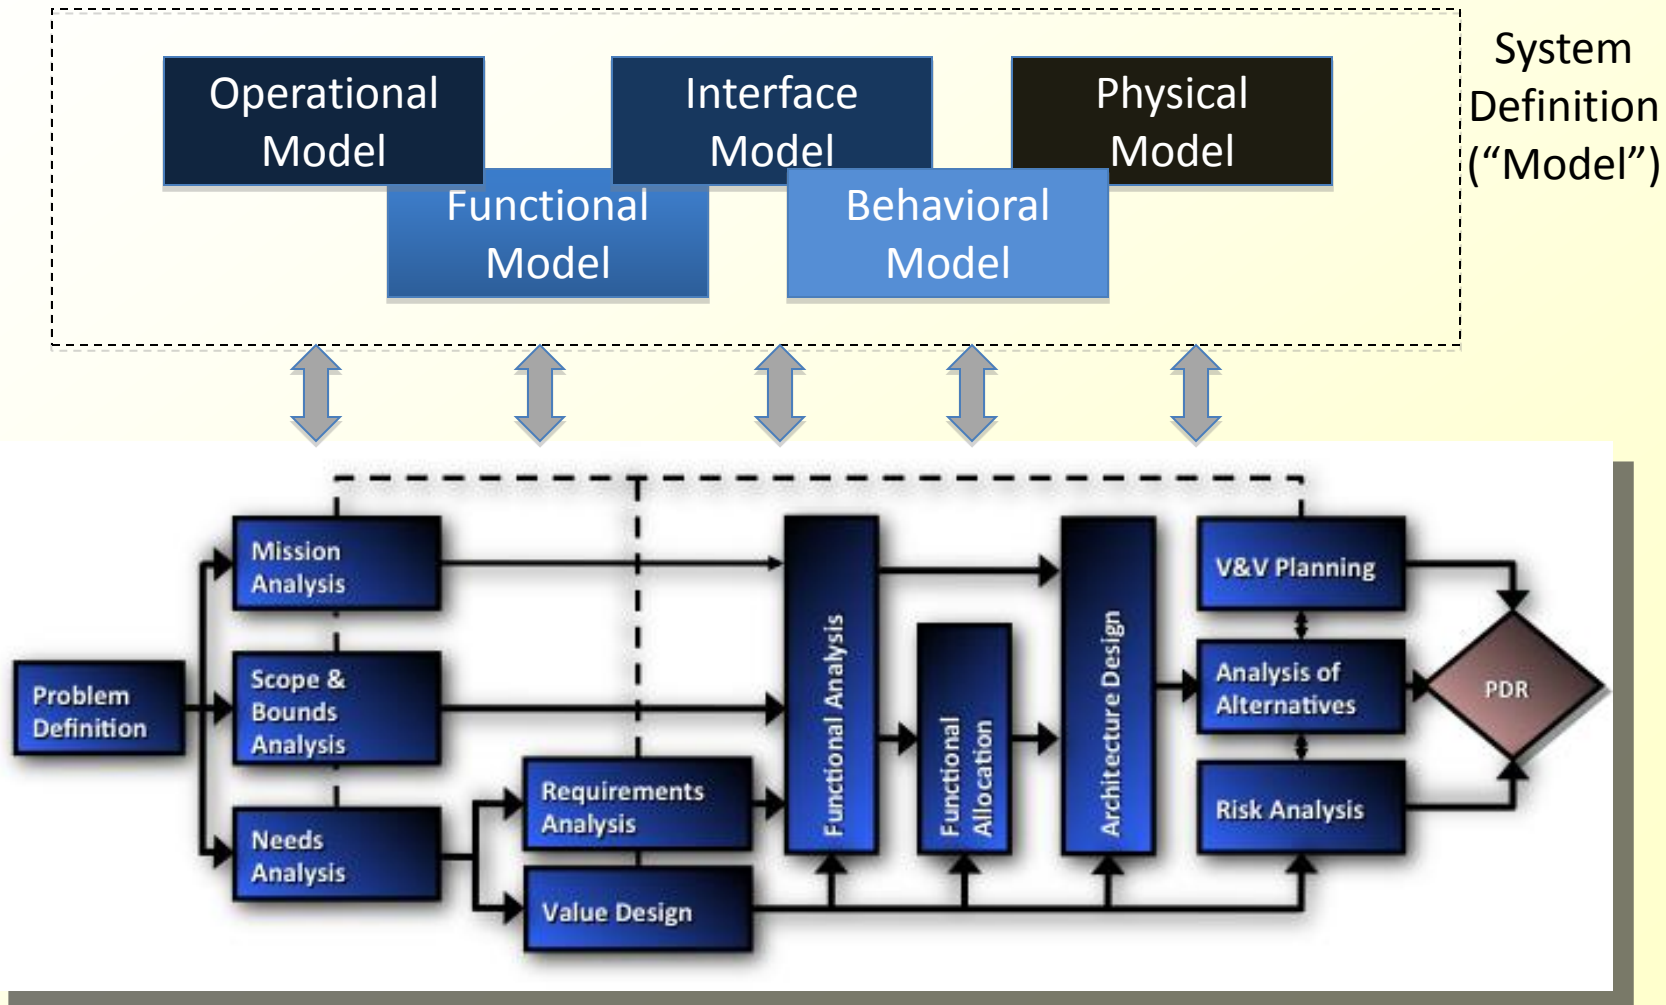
Operational Model

Interface Model

Physical Model

Functional Model

Behavioral Model

System Definition (“Model”)

Mission Analysis

Problem Definition

Scope & Bounds Analysis

Needs Analysis

Requirements Analysis

Value Design

Functional Analysis

Functional Allocation

Architecture Design

V&V Planning

Analysis of Alternatives

Risk Analysis

PDR